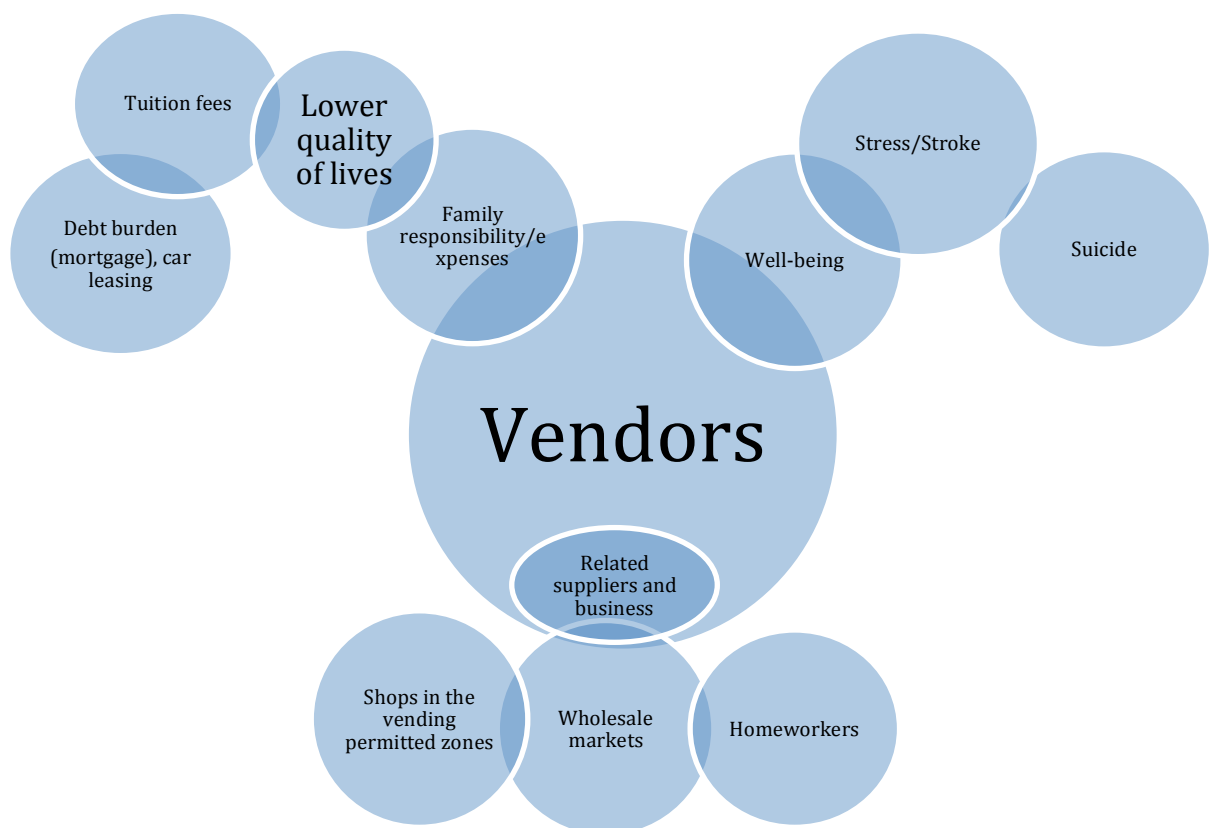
Tuition fees

Lower quality of lives

Debt burden (mortgage), car leasing

Family responsibility/e xpenses

Stress/Stroke

Well-being

Suicide

Vendors

Related suppliers and business

Shops in the vending permitted zones

Wholesale markets

Homeworkers